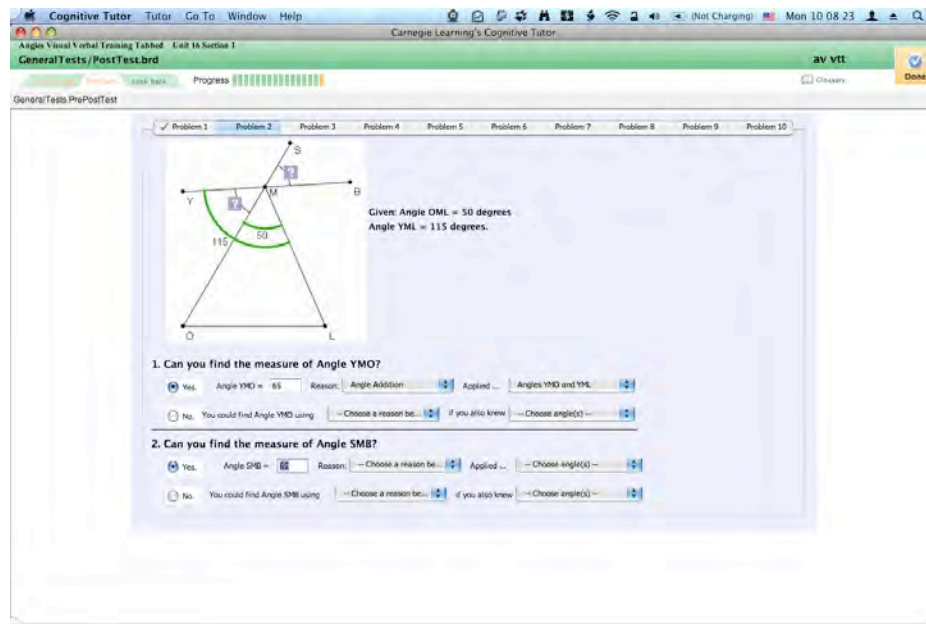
Cognitive Tutor Tutor Go To Window Help
(Not Charging) Mon 10 08 23
Carnegie Learning's Cognitive Tutor
Angles Visual Verbal Training Tabbed Unit 16 Section 1
GeneralTests/PostTest.brd
av vtt
Done
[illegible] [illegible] Look back Progress
Glossary
GeneralTests PrePostTest

✓ Problem 1 Problem 2 Problem 3 Problem 4 Problem 5 Problem 6 Problem 7 Problem 8 Problem 9 Problem 10

S
?
M
B
Y
?
50
115
O
L

Given: Angle OML = 50 degrees
Angle YML = 115 degrees.

1. Can you find the measure of Angle YMO?
Yes. Angle YMO = 65 Reason: Angle Addition Applied ... Angles YMO and YML
No. You could find Angle YMO using -- Choose a reason be... if you also knew -- Choose angle(s) --

2. Can you find the measure of Angle SMB?
Yes. Angle SMB = 65 Reason: -- Choose a reason be... Applied ... -- Choose angle(s) --
No. You could find Angle SMB using -- Choose a reason be... if you also knew -- Choose angle(s) --